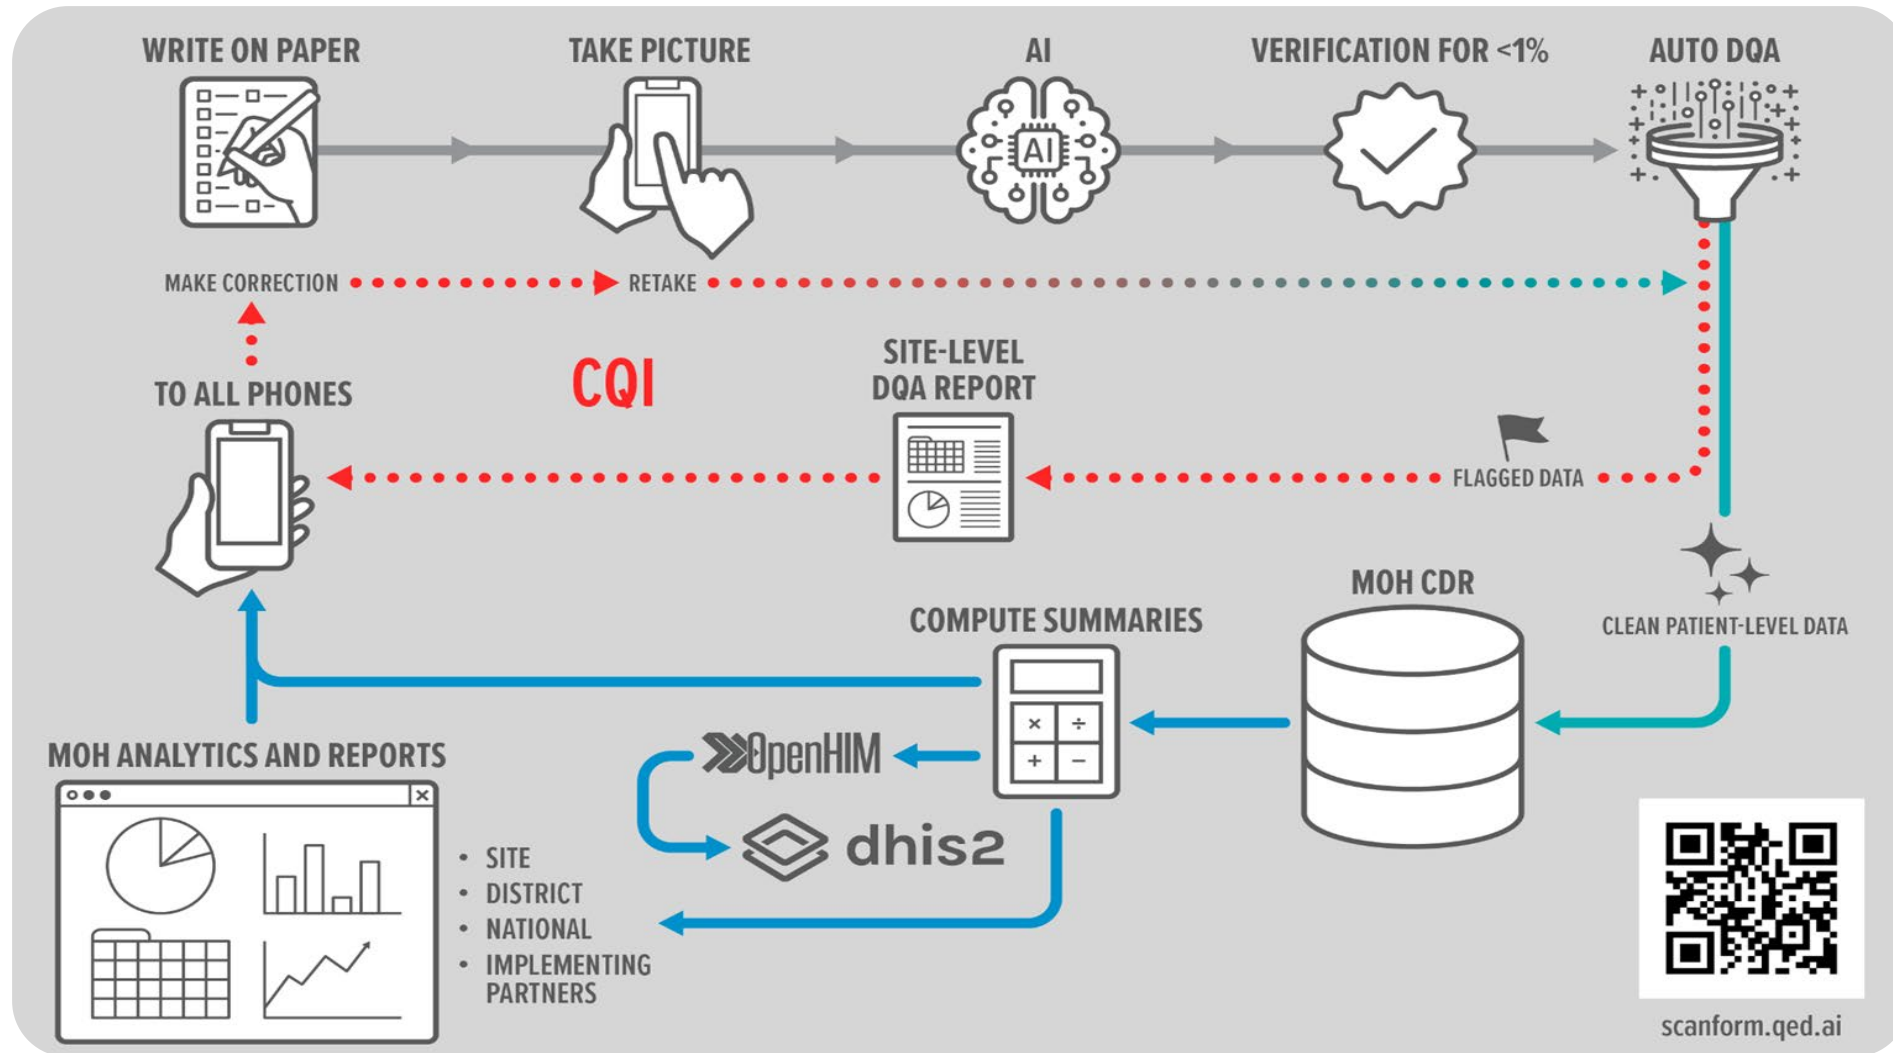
WRITE ON PAPER

TAKE PICTURE

AI

VERIFICATION FOR <1%

AUTO DQA

AI

MAKE CORRECTION

RETAKE

TO ALL PHONES

CQI

SITE-LEVEL DQA REPORT

FLAGGED DATA

MOH CDR

CLEAN PATIENT-LEVEL DATA

COMPUTE SUMMARIES

× ÷ + −

OpenHIM

dhis2

MOH ANALYTICS AND REPORTS

• SITE
• DISTRICT
• NATIONAL
• IMPLEMENTING PARTNERS

scanform.qed.ai